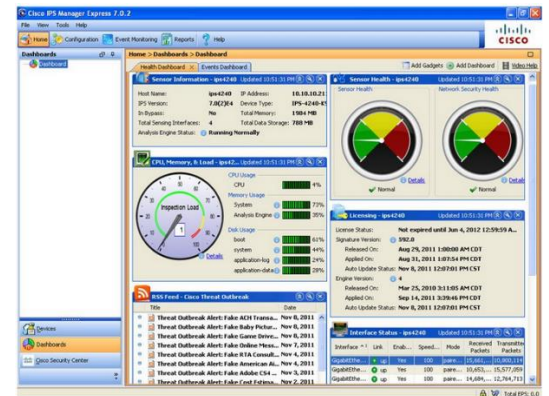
Cisco IPS Manager Express 7.0.2

File View Tools Help

Home Configuration Event Monitoring Reports Help

cisco

Dashboards

Dashboard

Home > Dashboards > Dashboard

Health Dashboard Events Dashboard

Add Gadgets Add Dashboard Video Help

Sensor Information - ips4240 Updated 10:51:31 PM

Host Name: ips4240
IP Address: 10.10.10.21
IPS Version: 7.0(2)E4
Device Type: IPS-4240-K9
In Bypass: No
Total Memory: 1984 MB
Total Sensing Interfaces: 4
Total Data Storage: 788 MB
Analysis Engine Status: Running Normally

Sensor Health - ips4240 Updated 10:51:31 PM

Sensor Health
Network Security Health

Details
Normal
Details
Normal

CPU, Memory, & Load - ips42... Updated 10:51:31 PM

CPU Usage
CPU 4%
Memory Usage
System 73%
Analysis Engine 35%
Disk Usage
boot 61%
system 44%
application-log 24%
application-data 28%

Inspection Load
Details

Licensing - ips4240 Updated 10:51:31 PM

License Status: Not expired until Jun 4, 2012 12:59:59 A...
Signature Version: S92.0
Released On: Aug 29, 2011 1:00:00 AM CDT
Applied On: Aug 31, 2011 1:07:54 PM CDT
Auto Update Status: Nov 8, 2011 12:07:01 PM CST
Engine Version: 4
Released On: Mar 25, 2010 3:11:05 AM CDT
Applied On: Sep 14, 2011 3:39:46 PM CDT
Auto Update Status: Nov 8, 2011 12:07:01 PM CST

RSS Feed - Cisco Threat Outbreak

| Title | Date |
|---|---|
| Threat Outbreak Alert: Fake ACH Transa... | Nov 8, 2011 |
| Threat Outbreak Alert: Fake Baby Pictur... | Nov 8, 2011 |
| Threat Outbreak Alert: Fake Game Drive... | Nov 8, 2011 |
| Threat Outbreak Alert: Fake Online Mess... | Nov 8, 2011 |
| Threat Outbreak Alert: Fake RTA Consult... | Nov 4, 2011 |
| Threat Outbreak Alert: Fake American Ai... | Nov 4, 2011 |
| Threat Outbreak Alert: Fake Adobe CS4 ... | Nov 3, 2011 |
| Threat Outbreak Alert: Fake Cost Estima... | Nov 2, 2011 |

Interface Status - ips4240 Updated 10:51:31 PM

| Interface | Link | Enab... | Speed... | Mode | Received Packets | Transmitted Packets |
|---|---|---|---|---|---|---|
| GigabitEthe... | up | Yes | 100 | pare... | 15,661,... | 10,800,119 |
| GigabitEthe... | up | Yes | 100 | pare... | 10,653,... | 15,577,059 |
| GigabitEthe... | up | Yes | 100 | pare... | 14,684,... | 12,764,713 |

Devices
Dashboards
Cisco Security Center

Total EPS: 0.0